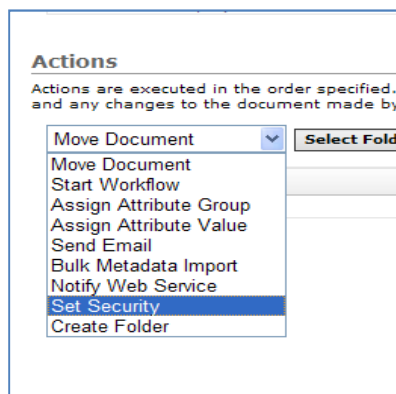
Actions

Actions are executed in the order specified. and any changes to the document made by

Move Document

Select Fold

Move Document
Start Workflow
Assign Attribute Group
Assign Attribute Value
Send Email
Bulk Metadata Import
Notify Web Service
Set Security
Create Folder